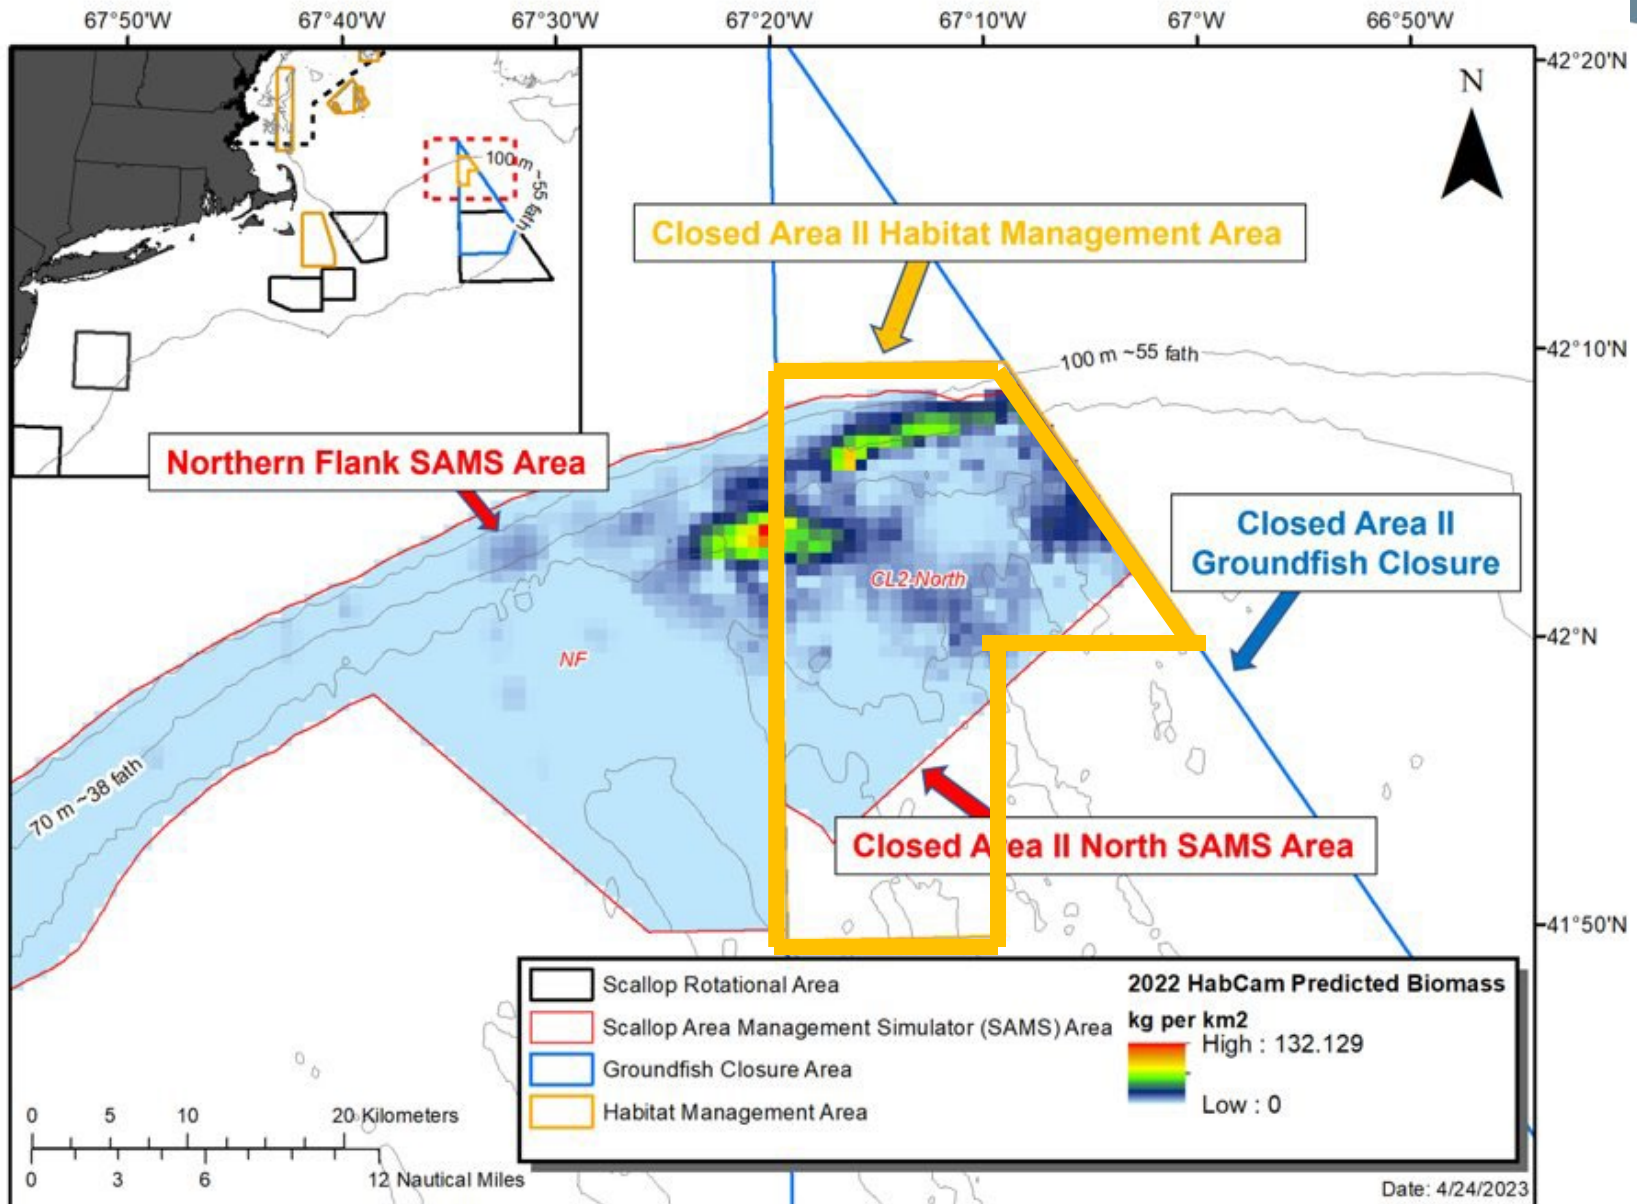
67°50'W 67°40'W 67°30'W 67°20'W 67°10'W 67°W 66°50'W

42°20'N
42°10'N
42°N
41°50'N

N

100 m ~55 fath

Closed Area II Habitat Management Area

100 m ~55 fath

Northern Flank SAMS Area

Closed Area II Groundfish Closure

CL2-North

NF

70 m ~38 fath

Closed Area II North SAMS Area

Scallop Rotational Area
Scallop Area Management Simulator (SAMS) Area
Groundfish Closure Area
Habitat Management Area

2022 HabCam Predicted Biomass
kg per km2
High : 132.129
Low : 0

0 5 10 20 Kilometers
0 3 6 12 Nautical Miles

Date: 4/24/2023